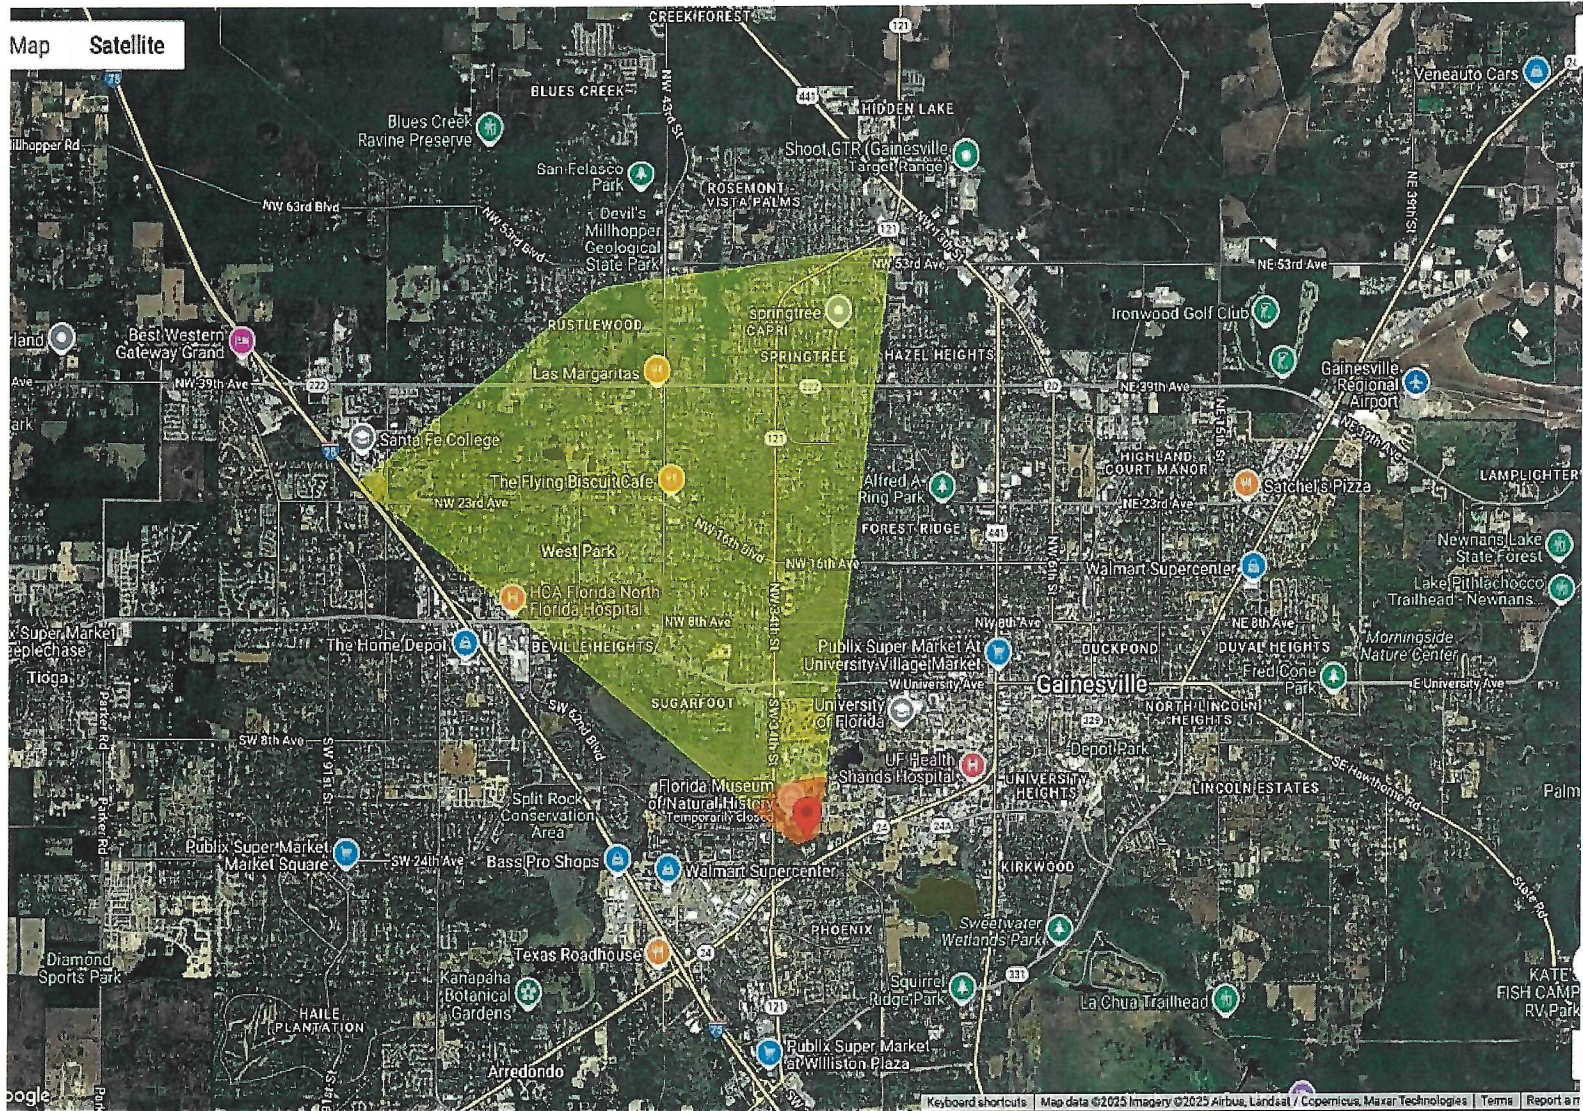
Map Satellite

CREEK FOREST
121
441
BLUES CREEK
HIDDEN LAKE
Veneauto Cars
Blues Creek Ravine Preserve
illhopper Rd
San Felasco Park
Shoot GTR (Gainesville Target Range)
NW 63rd Blvd
ROSEMONT VISTA PALMS
Devil's Millhopper Geological State Park
NW 53rd Blvd
NW 43rd St
121
NW 53rd Ave
NE 53rd Ave
NE 39th St
Springtree CAPRI
Ironwood Golf Club
RUSTLEWOOD
SPRINGTREE
HAZEL HEIGHTS
rland
Best Western Gateway Grand
Las Margaritas
Ave
NW 39th Ave
222
20
NE 39th Ave
Gainesville Regional Airport
75
Santa Fe College
121
HIGHLAND COURT MANOR
NE 15th St
The Flying Biscuit Cafe
Alfred A Ring Park
Satchel's Pizza
LAMPLIGHTER
NW 23rd Ave
NE 23rd Ave
NW 16th Blvd
FOREST RIDGE
441
West Park
NW 16th Ave
Walmart Supercenter
Newnans Lake State Forest
HCA Florida North Florida Hospital
NW 34th St
NW 6th St
Lake Pithlachocco Trailhead - Newnans...
NW 8th Ave
NW 8th Ave
NE 8th Ave
Super Market eeplechase
The Home Depot
BEVIL HEIGHTS
Publix Super Market At University Village Market
DUCKPOND
DUVAL HEIGHTS
Morningside Nature Center
Tioga
W University Ave
Gainesville
Fred Cone Park
E University Ave
SUGARFOOT
University of Florida
NORTH LINCOLN HEIGHTS
SW 8th Ave
SW 34th St
SW 62nd Blvd
Depot Park
SW 91st St
UF Health Shands Hospital
Florida Museum of Natural History Temporarily closed
UNIVERSITY HEIGHTS
LINCOLN ESTATES
Palm
Split Rock Conservation Area
SE Hawthorne Rd
Publix Super Market Market Square
SW 24th Ave
Bass Pro Shops
Walmart Supercenter
24
24A
KIRKWOOD
Parker Rd
PHOENIX
Sweetwater Wetlands Park
State Rd
Diamond Sports Park
Texas Roadhouse
24
Kanapaha Botanical Gardens
Squirrel Ridge Park
331
La Chua Trailhead
KATE FISH CAMP RV Park
HAILE PLANTATION
121
75
Publix Super Market at Williston Plaza
Arredondo
oogle
Keyboard shortcuts Map data ©2025 Imagery ©2025 Airbus, Landsat / Copernicus, Maxar Technologies Terms Report a